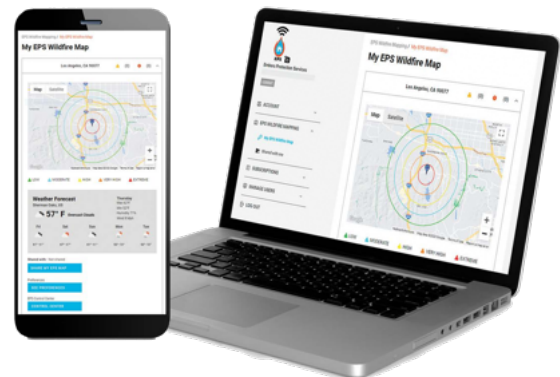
EPS Wildfire Mapping / My EPS Wildfire Map

My EPS Wildfire Map

Los Angeles, CA 90077

Map Satellite

LOW MODERATE HIGH VERY HIGH EXTREME

Weather Forecast

57° F

SHARE MY EPS MAP

SEE PREFERENCES

CONTROL CENTER

Ember Protection Services

EPS Wildfire Mapping / My EPS Wildfire Map

My EPS Wildfire Map

ACCOUNT

EPS WILDFIRE MAPPING

My EPS Wildfire Map

Shared with me

SUBSCRIPTIONS

MANAGE USERS

LOG OUT

Los Angeles, CA 90077

Map Satellite

LOW MODERATE HIGH VERY HIGH EXTREME